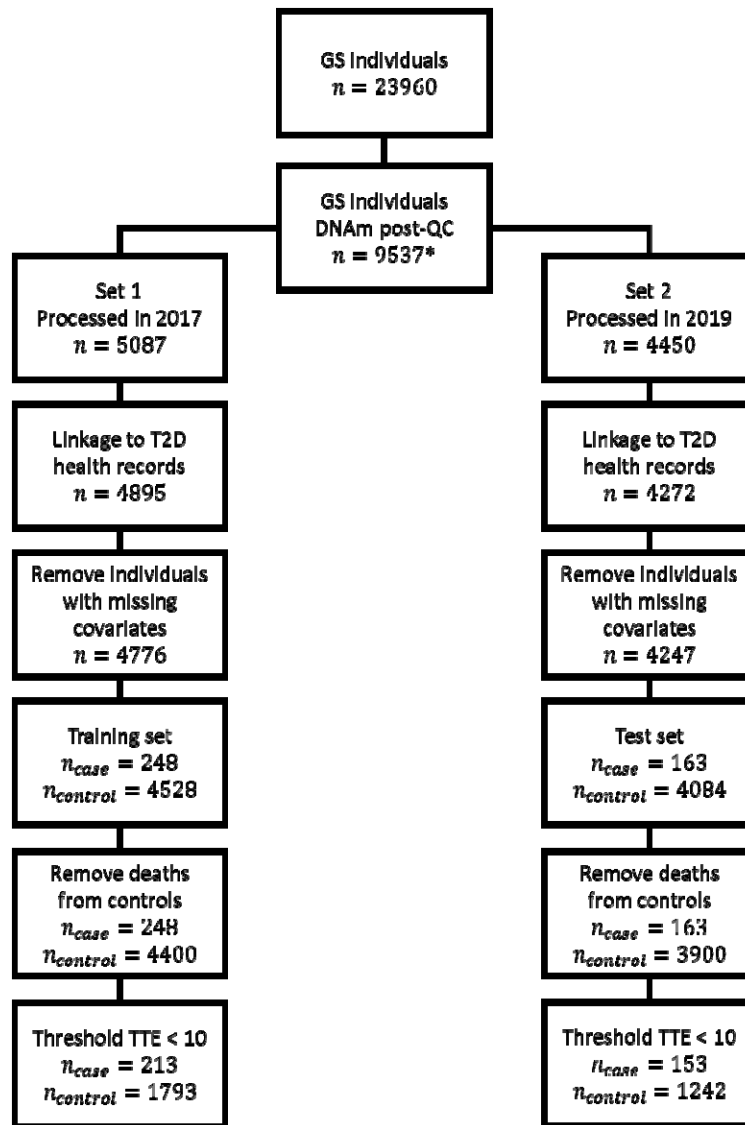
GS Individuals
$n = 23960$

GS Individuals
DNAm post-QC
$n = 9537$*

Set 1
Processed in 2017
$n = 5087$

Linkage to T2D health records
$n = 4895$

Remove individuals with missing covariates
$n = 4776$

Training set
$n_{case} = 248$
$n_{control} = 4528$

Remove deaths from controls
$n_{case} = 248$
$n_{control} = 4400$

Threshold TTE < 10
$n_{case} = 213$
$n_{control} = 1793$

Set 2
Processed in 2019
$n = 4450$

Linkage to T2D health records
$n = 4272$

Remove individuals with missing covariates
$n = 4247$

Test set
$n_{case} = 163$
$n_{control} = 4084$

Remove deaths from controls
$n_{case} = 163$
$n_{control} = 3900$

Threshold TTE < 10
$n_{case} = 153$
$n_{control} = 1242$